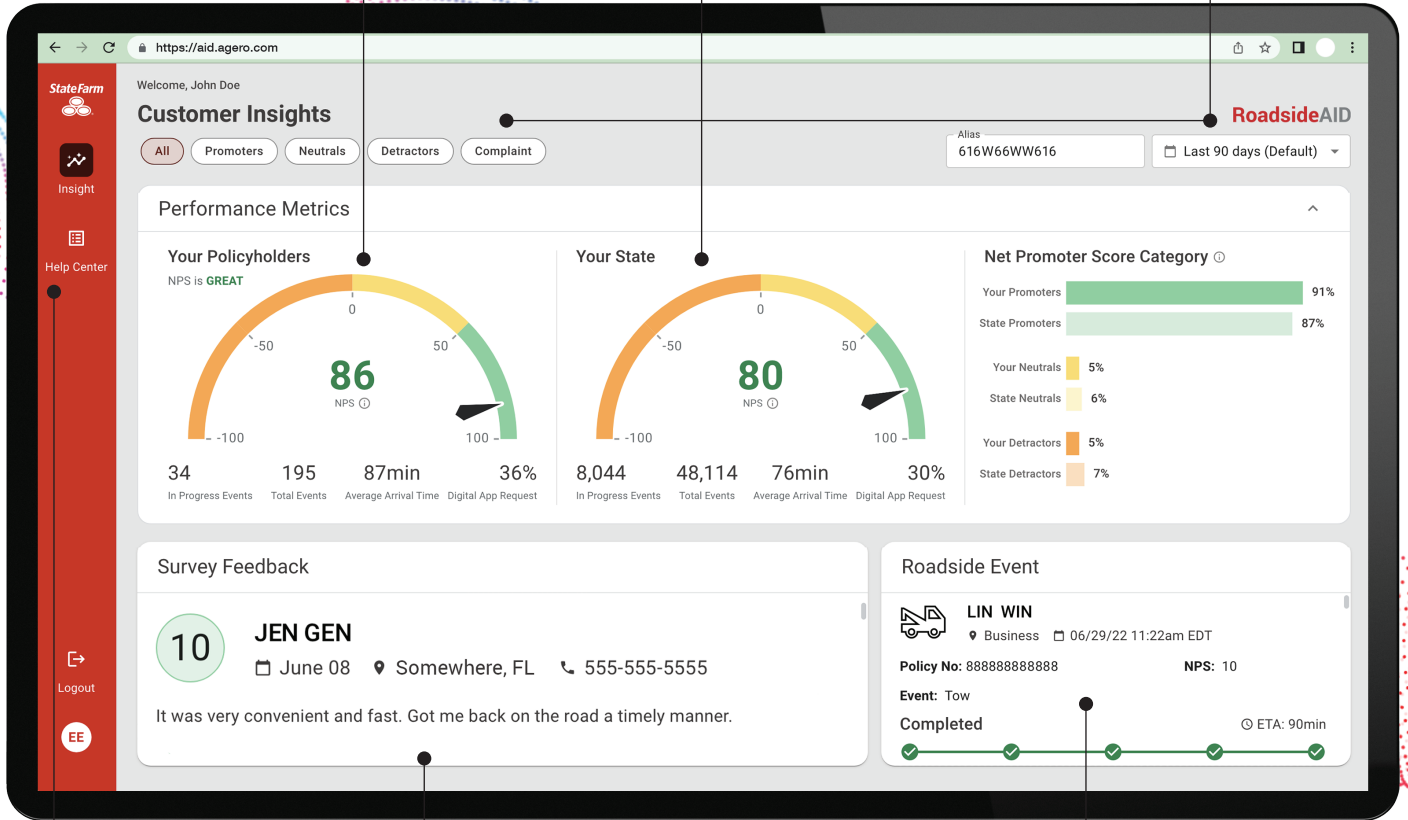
https://aid.agero.com

StateFarm

Insight

Help Center

Logout

EE

Welcome, John Doe

Customer Insights

RoadsideAID

All Promoters Neutrals Detractors Complaint

Alias
616W66WW616

Last 90 days (Default)

Performance Metrics

Your Policyholders
NPS is GREAT
0
-50
50
86
NPS
-100
100

| 34 | 195 | 87min | 36% |
|---|---|---|---|
| In Progress Events | Total Events | Average Arrival Time | Digital App Request |

Your State
0
-50
50
80
NPS
-100
100

| 8,044 | 48,114 | 76min | 30% |
|---|---|---|---|
| In Progress Events | Total Events | Average Arrival Time | Digital App Request |

Net Promoter Score Category

| Your Promoters | 91% |
|---|---|
| State Promoters | 87% |
| Your Neutrals | 5% |
| State Neutrals | 6% |
| Your Detractors | 5% |
| State Detractors | 7% |

Survey Feedback

10
JEN GEN
June 08 Somewhere, FL 555-555-5555

It was very convenient and fast. Got me back on the road a timely manner.

Roadside Event

LIN WIN
Business 06/29/22 11:22am EDT

Policy No: 888888888888 NPS: 10

Event: Tow

Completed ETA: 90min